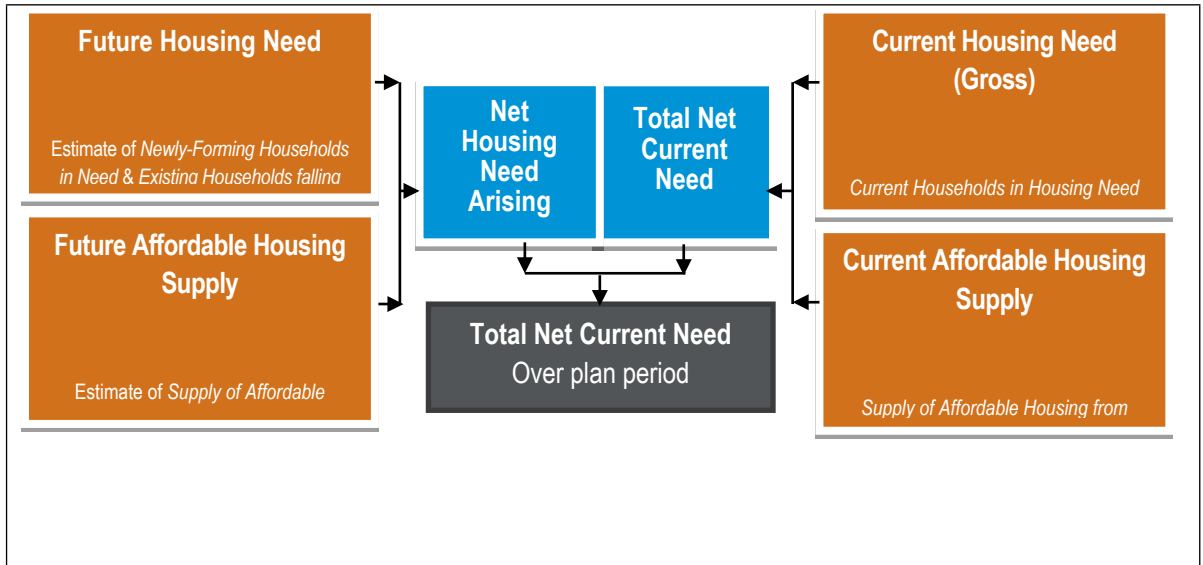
Future Housing Need

Estimate of *Newly-Forming Households in Need & Existing Households falling*

Future Affordable Housing Supply

Estimate of *Supply of Affordable*

Net Housing Need Arising

Total Net Current Need

Total Net Current Need
Over plan period

Current Housing Need (Gross)

*Current Households in Housing Need*

Current Affordable Housing Supply

*Supply of Affordable Housing from*